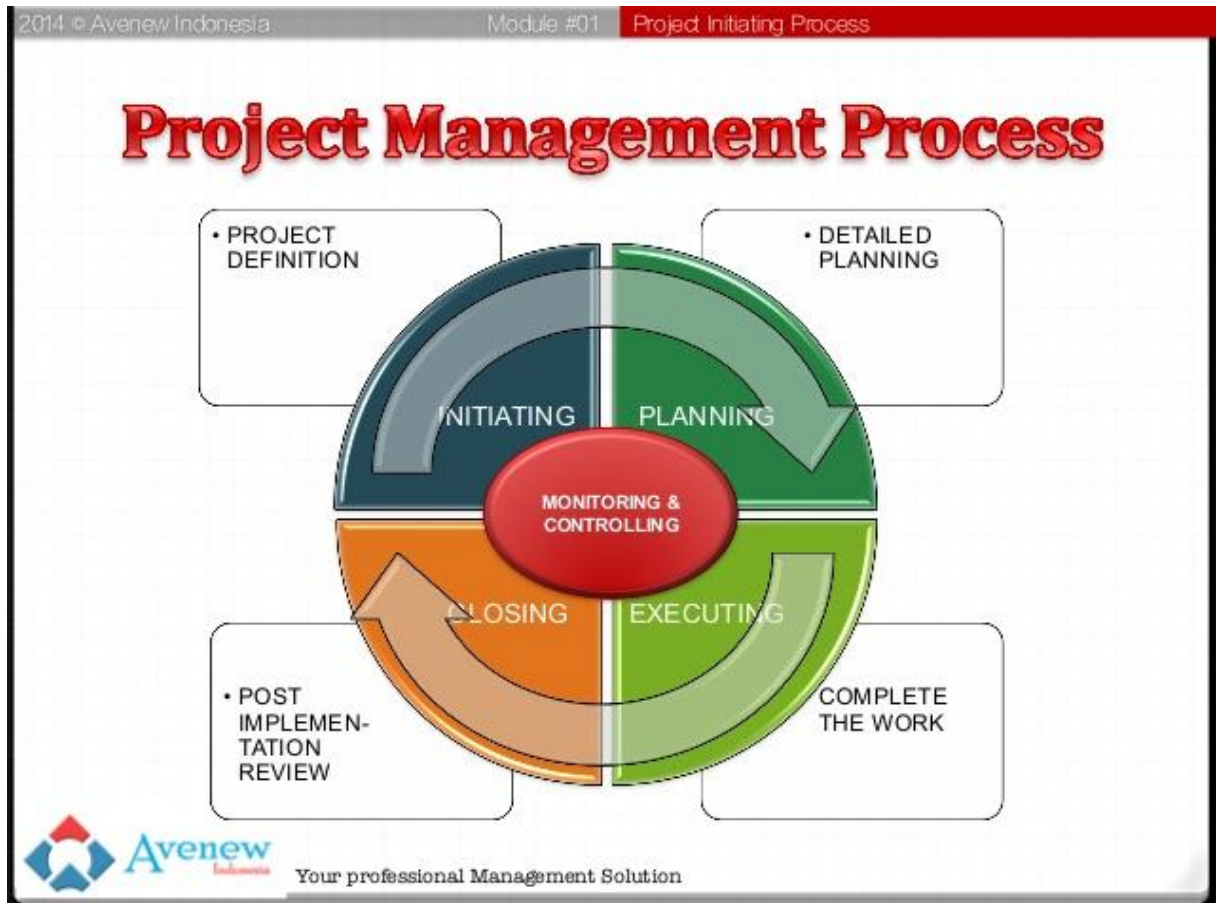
2014 © Avenew Indonesia Module #01 Project Initiating Process

Project Management Process

• PROJECT DEFINITION

• DETAILED PLANNING

INITIATING

PLANNING

MONITORING & CONTROLLING

CLOSING

EXECUTING

• POST IMPLEMENTATION REVIEW

COMPLETE THE WORK

Avenew Indonesia

Your professional Management Solution